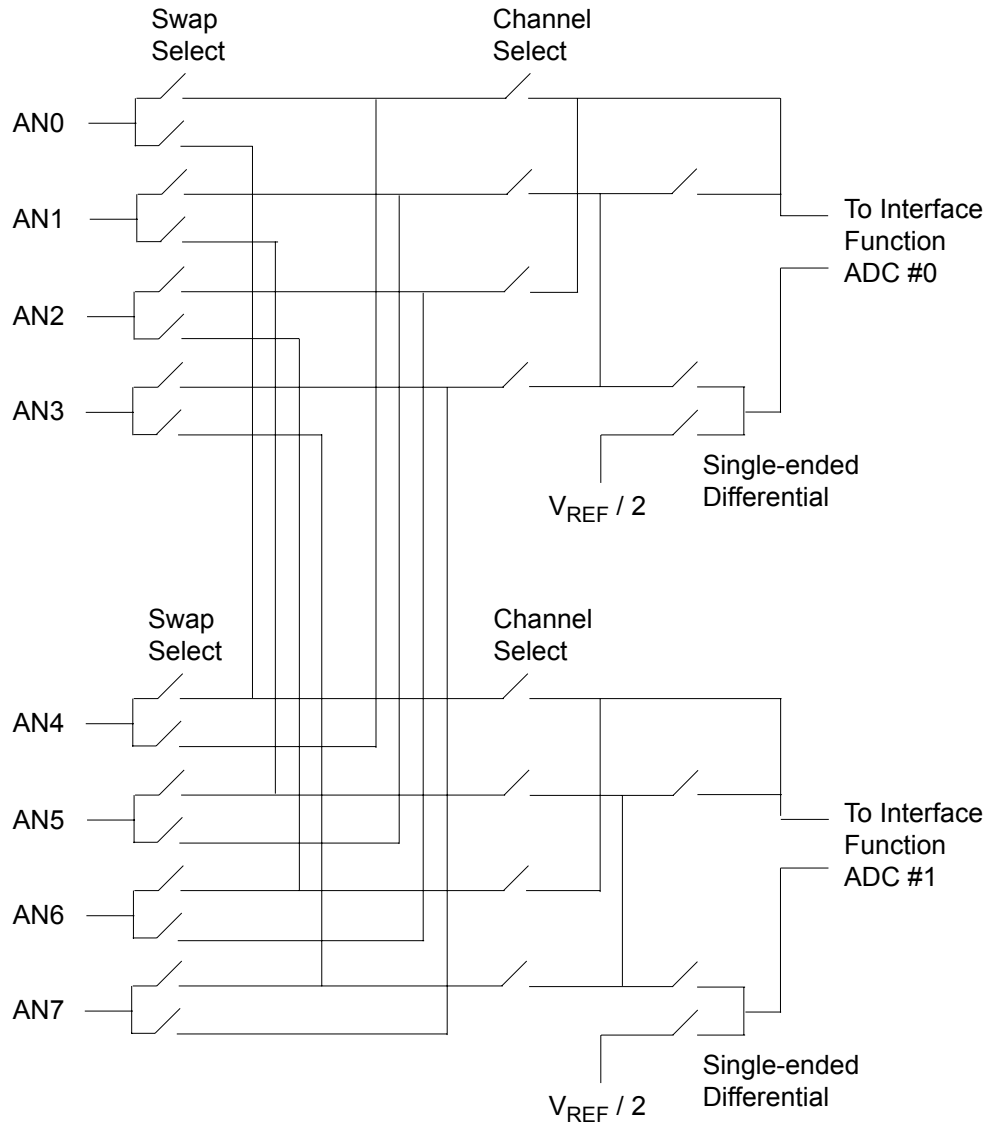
Swap Select

Channel Select

AN0

AN1

To Interface Function ADC #0

AN2

AN3

Single-ended Differential

$V_{REF}$ / 2

Swap Select

Channel Select

AN4

AN5

To Interface Function ADC #1

AN6

AN7

Single-ended Differential

$V_{REF}$ / 2